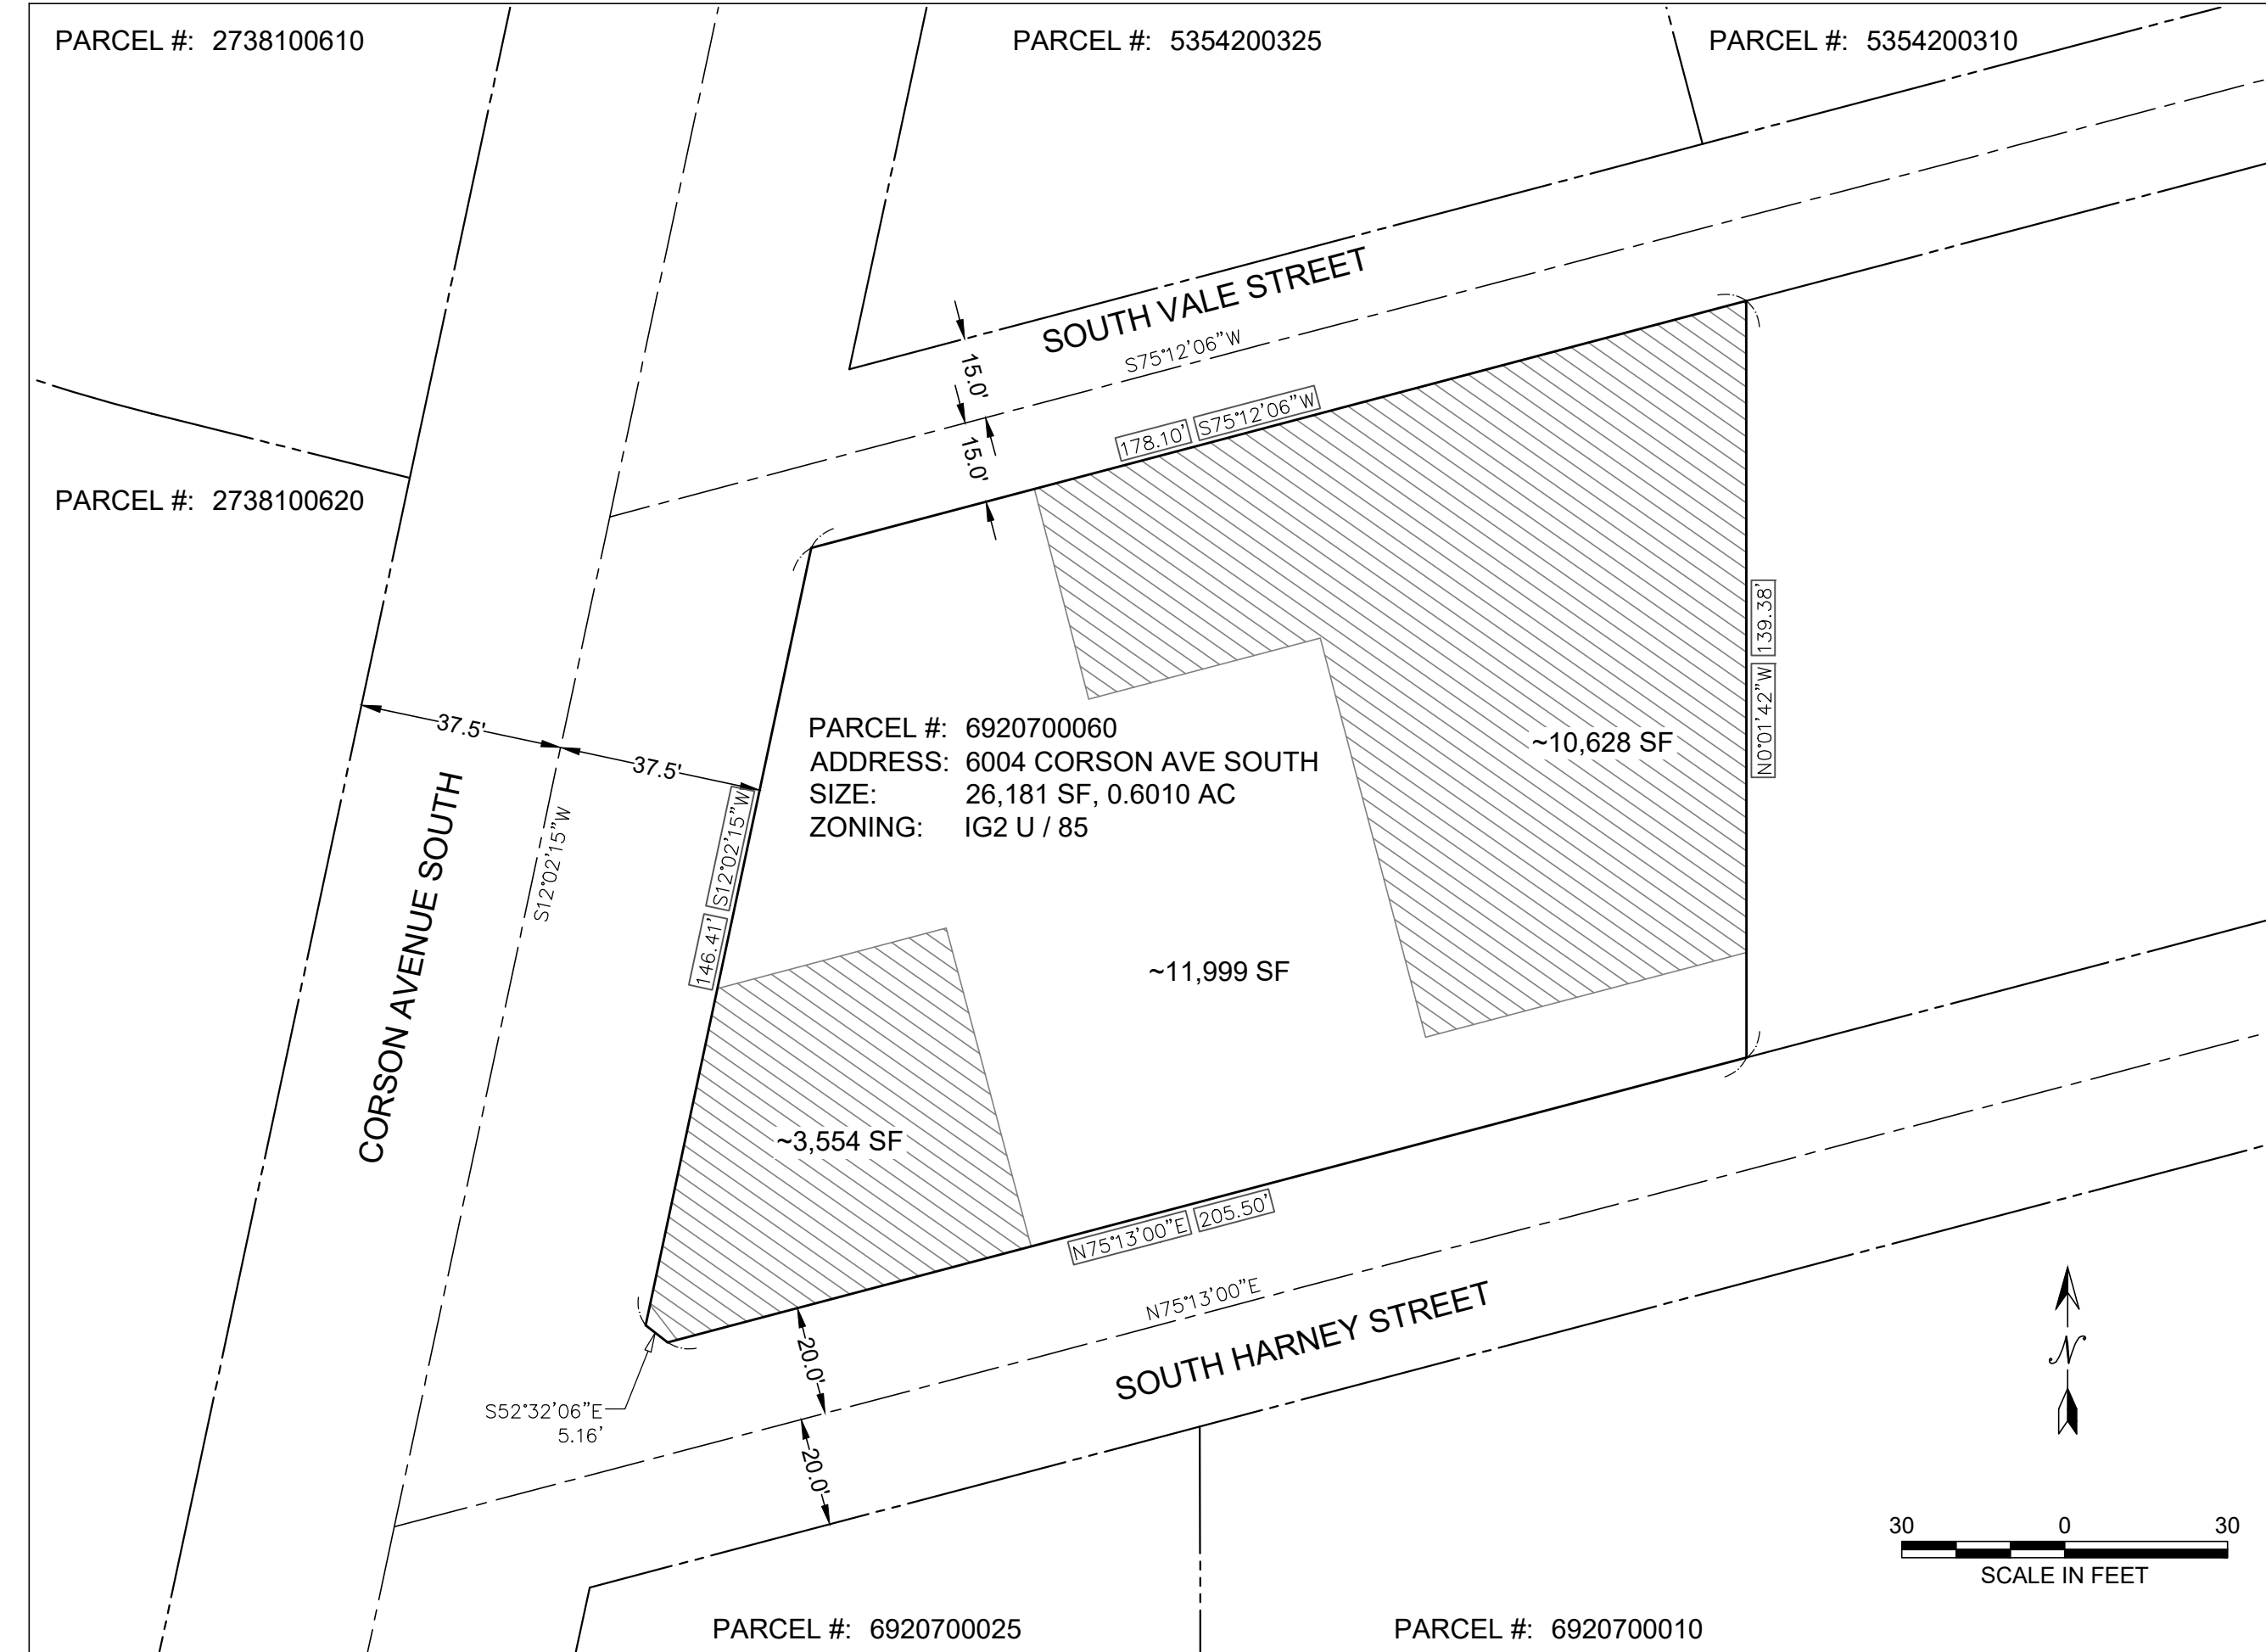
PARCEL #: 2738100610

PARCEL #: 5354200325

PARCEL #: 5354200310

SOUTH VALE STREET

S75°12'06"W

15.0'

15.0'

178.10'

S75°12'06"W

PARCEL #: 2738100620

139.38'

N0°01'42"W

37.5'

37.5'

PARCEL #: 6920700060
ADDRESS: 6004 CORSON AVE SOUTH
SIZE: 26,181 SF, 0.6010 AC
ZONING: IG2 U / 85

~10,628 SF

CORSON AVENUE SOUTH

S12°02'15"W

S12°02'15"W

146.41'

~11,999 SF

~3,554 SF

N75°13'00"E

205.50'

N75°13'00"E

SOUTH HARNEY STREET

20.0'

20.0'

S52°32'06"E
5.16'

N

30 0 30

SCALE IN FEET

PARCEL #: 6920700025

PARCEL #: 6920700010